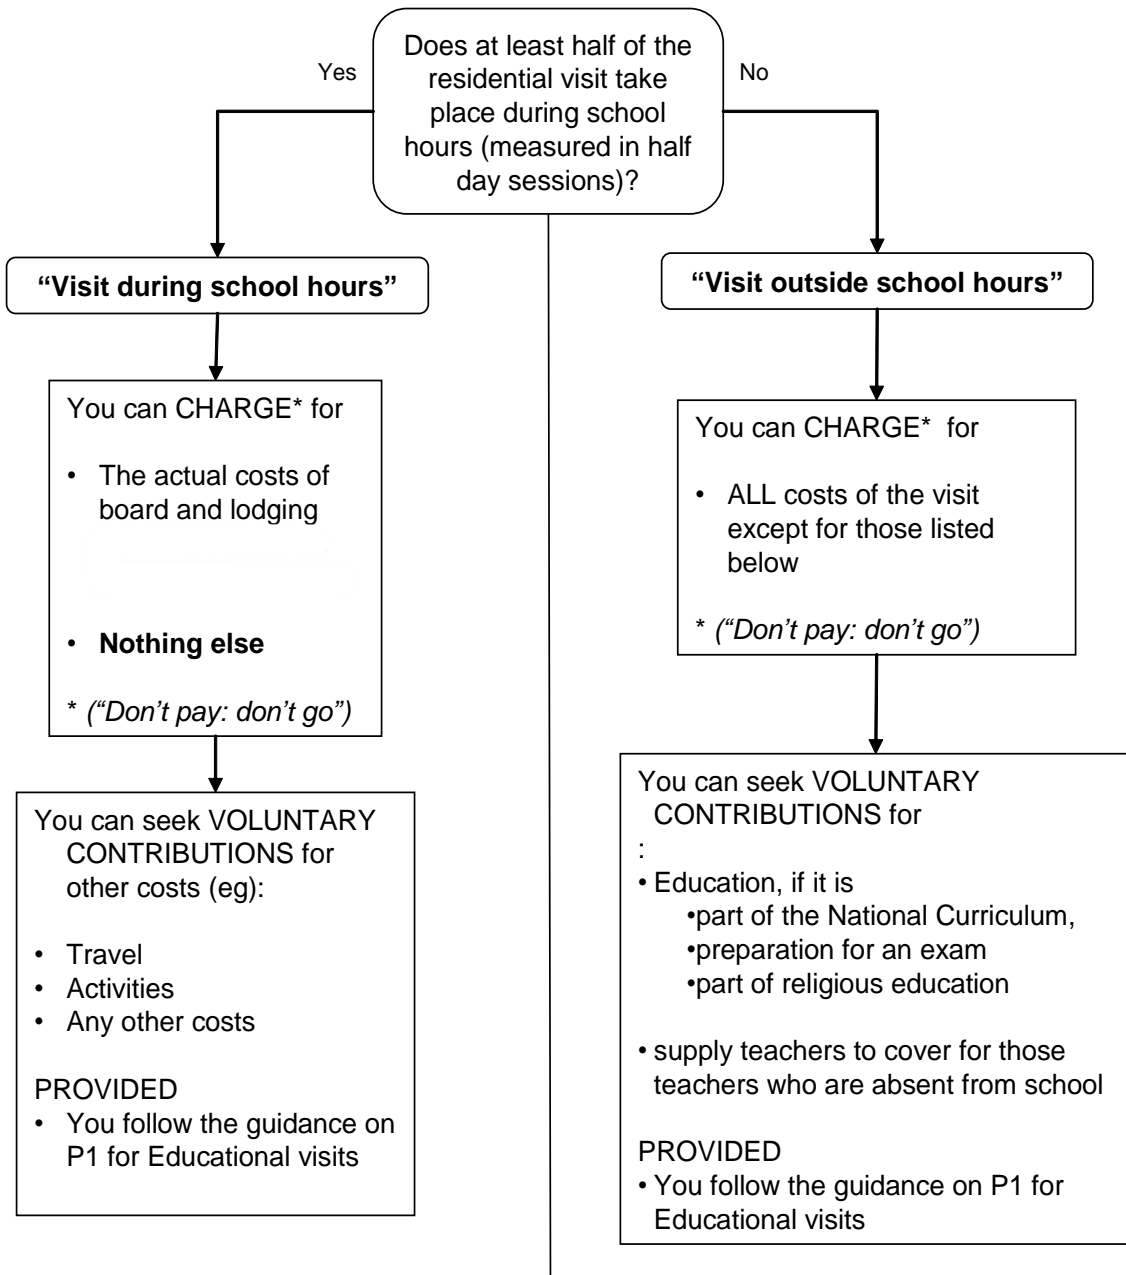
Does at least half of the residential visit take place during school hours (measured in half day sessions)?

Yes

No

**“Visit during school hours”**

You can CHARGE* for

• The actual costs of board and lodging

• **Nothing else**

* *(“Don’t pay: don’t go”)*

You can seek VOLUNTARY CONTRIBUTIONS for other costs (eg):

• Travel
• Activities
• Any other costs

PROVIDED
• You follow the guidance on P1 for Educational visits

**“Visit outside school hours”**

You can CHARGE* for

• ALL costs of the visit except for those listed below

* *(“Don’t pay: don’t go”)*

You can seek VOLUNTARY CONTRIBUTIONS for
:
• Education, if it is
•part of the National Curriculum,
•preparation for an exam
•part of religious education

• supply teachers to cover for those teachers who are absent from school

PROVIDED
• You follow the guidance on P1 for Educational visits